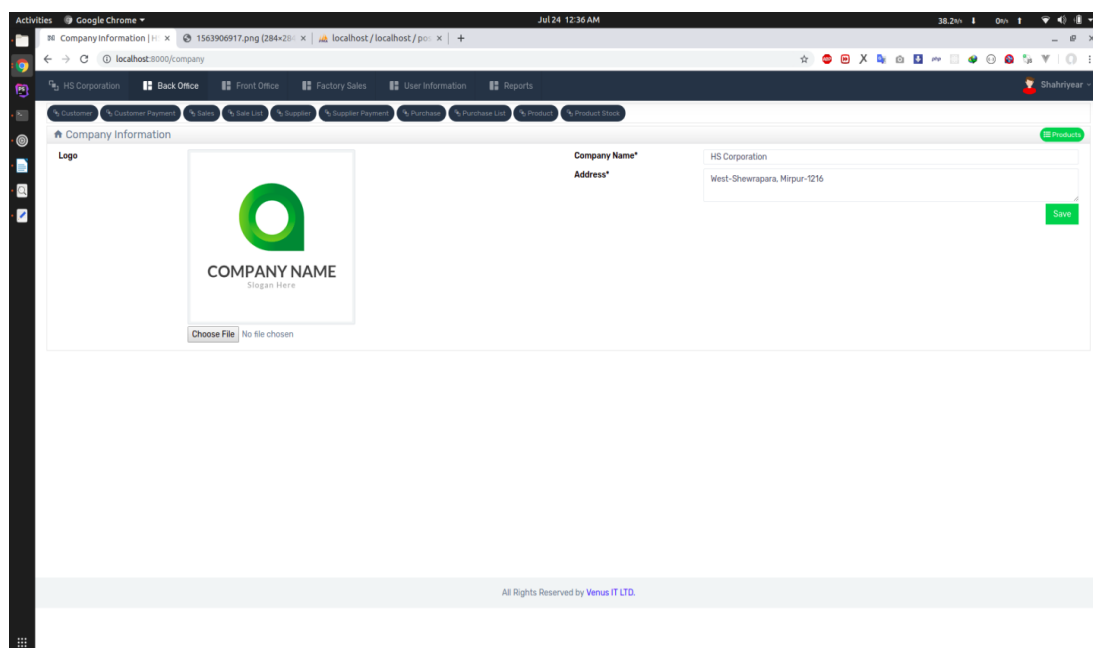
Activities Google Chrome ▾ Jul 24 12:36 AM 38.2 0 

Company Information | H × 1563906917.png (284×28 × localhost / localhost / po × +

← → C ⓘ localhost:8000/company

HS Corporation Back Office Front Office Factory Sales User Information Reports Shahriyear

Customer Customer Payment Sales Sale List Supplier Supplier Payment Purchase Purchase List Product Product Stock

Company Information Products

Logo

COMPANY NAME
Slogan Here

Choose File No file chosen

Company Name* HS Corporation

Address* West-Shewrapara, Mirpur-1216

Save

All Rights Reserved by Venus IT LTD.